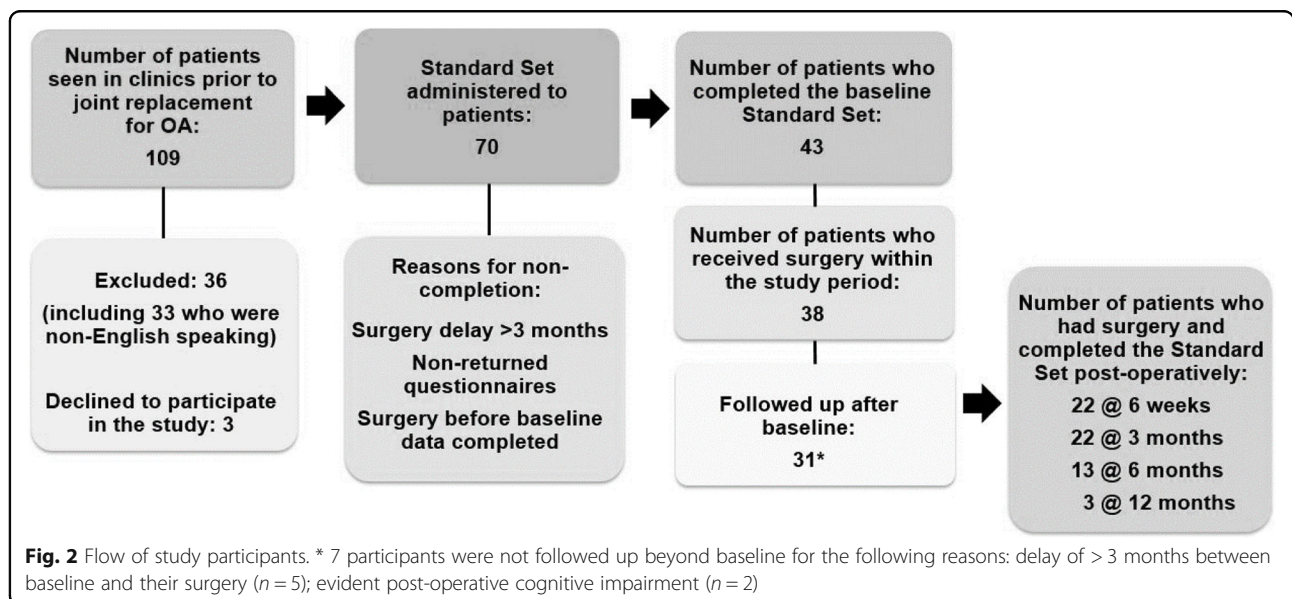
Number of patients seen in clinics prior to joint replacement for OA:

109

Excluded: 36

(including 33 who were non-English speaking)

Declined to participate in the study: 3

Standard Set administered to patients:

70

Reasons for non-completion:

Surgery delay >3 months

Non-returned questionnaires

Surgery before baseline data completed

Number of patients who completed the baseline Standard Set:

43

Number of patients who received surgery within the study period:

38

Followed up after baseline:

31*

Number of patients who had surgery and completed the Standard Set post-operatively:

22 @ 6 weeks

22 @ 3 months

13 @ 6 months

3 @ 12 months

Fig. 2 Flow of study participants. * 7 participants were not followed up beyond baseline for the following reasons: delay of > 3 months between baseline and their surgery ($n = 5$); evident post-operative cognitive impairment ($n = 2$)